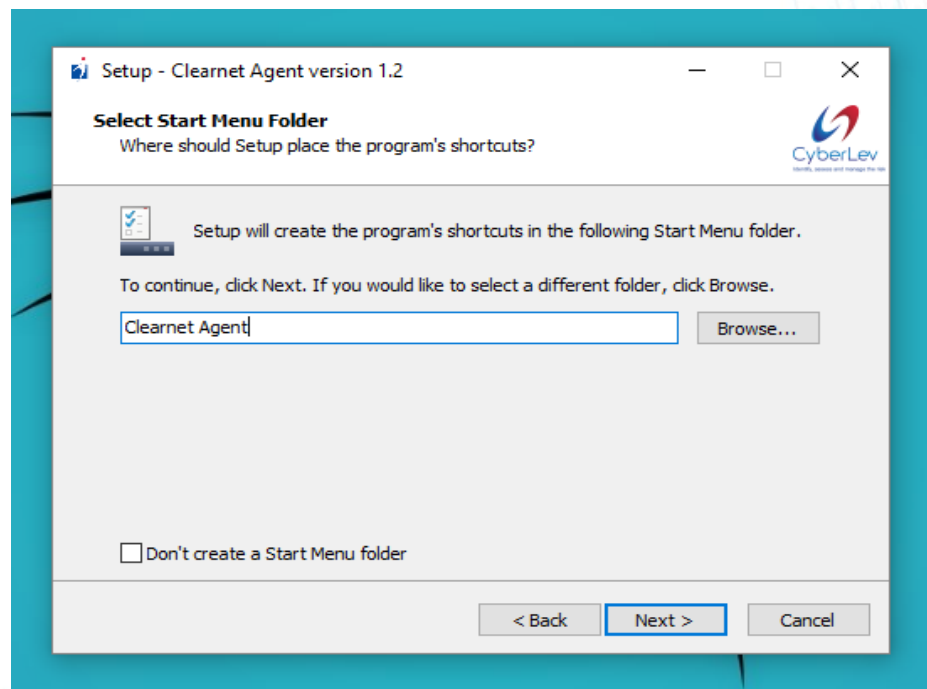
Setup - Clearnet Agent version 1.2

Select Start Menu Folder
Where should Setup place the program's shortcuts?

CyberLev
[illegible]

Setup will create the program's shortcuts in the following Start Menu folder.

To continue, click Next. If you would like to select a different folder, click Browse.

Clearnet Agent

Browse...

Don't create a Start Menu folder

< Back

Next >

Cancel